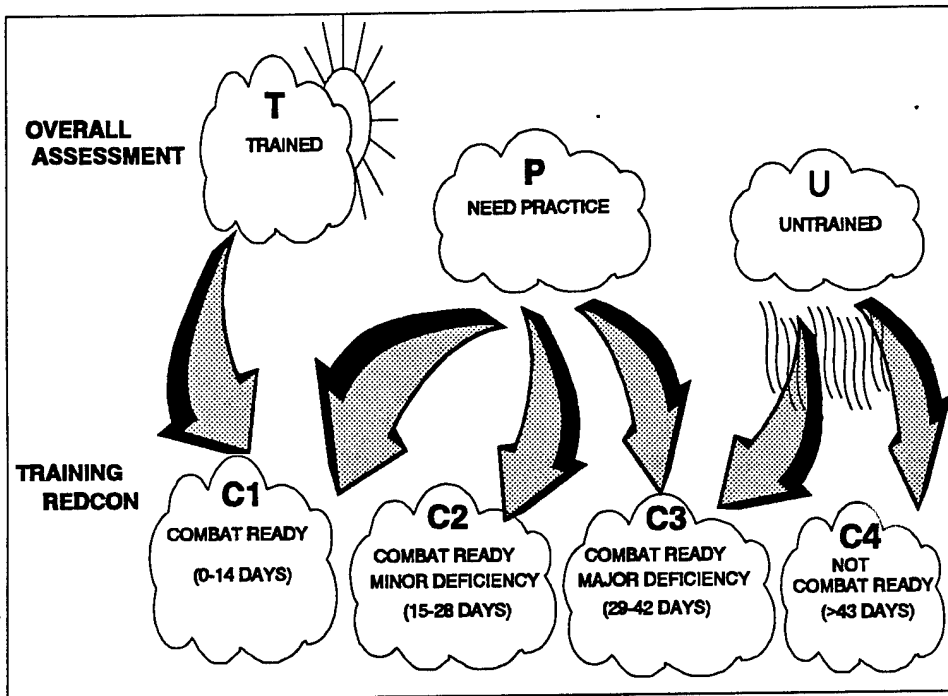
OVERALL ASSESSMENT

T
TRAINED

P
NEED PRACTICE

U
UNTRAINED

TRAINING REDCON

C1
COMBAT READY
(0-14 DAYS)

C2
COMBAT READY
MINOR DEFICIENCY
(15-28 DAYS)

C3
COMBAT READY
MAJOR DEFICIENCY
(29-42 DAYS)

C4
NOT
COMBAT READY
(>43 DAYS)